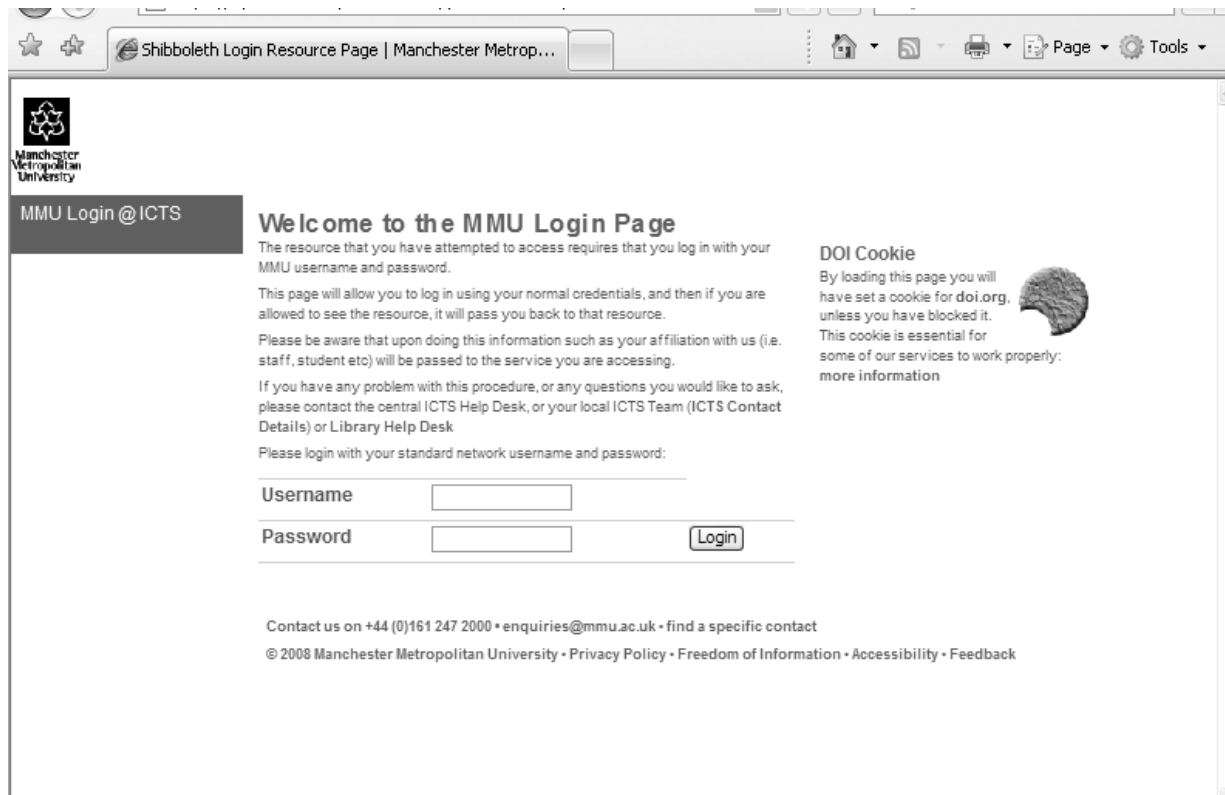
Shibboleth Login Resource Page | Manchester Metrop...

Page ▾ Tools ▾

Manchester Metropolitan University

MMU Login @ ICTS

Welcome to the MMU Login Page

The resource that you have attempted to access requires that you log in with your MMU username and password.

This page will allow you to log in using your normal credentials, and then if you are allowed to see the resource, it will pass you back to that resource.

Please be aware that upon doing this information such as your affiliation with us (i.e. staff, student etc) will be passed to the service you are accessing.

If you have any problem with this procedure, or any questions you would like to ask, please contact the central ICTS Help Desk, or your local ICTS Team (ICTS Contact Details) or Library Help Desk

Please login with your standard network username and password:

| Username | | |
|---|---|---|
| Password | | Login |

DOI Cookie

By loading this page you will have set a cookie for doi.org, unless you have blocked it. This cookie is essential for some of our services to work properly: more information

Contact us on +44 (0)161 247 2000 • enquiries@mmu.ac.uk • find a specific contact

© 2008 Manchester Metropolitan University • Privacy Policy • Freedom of Information • Accessibility • Feedback